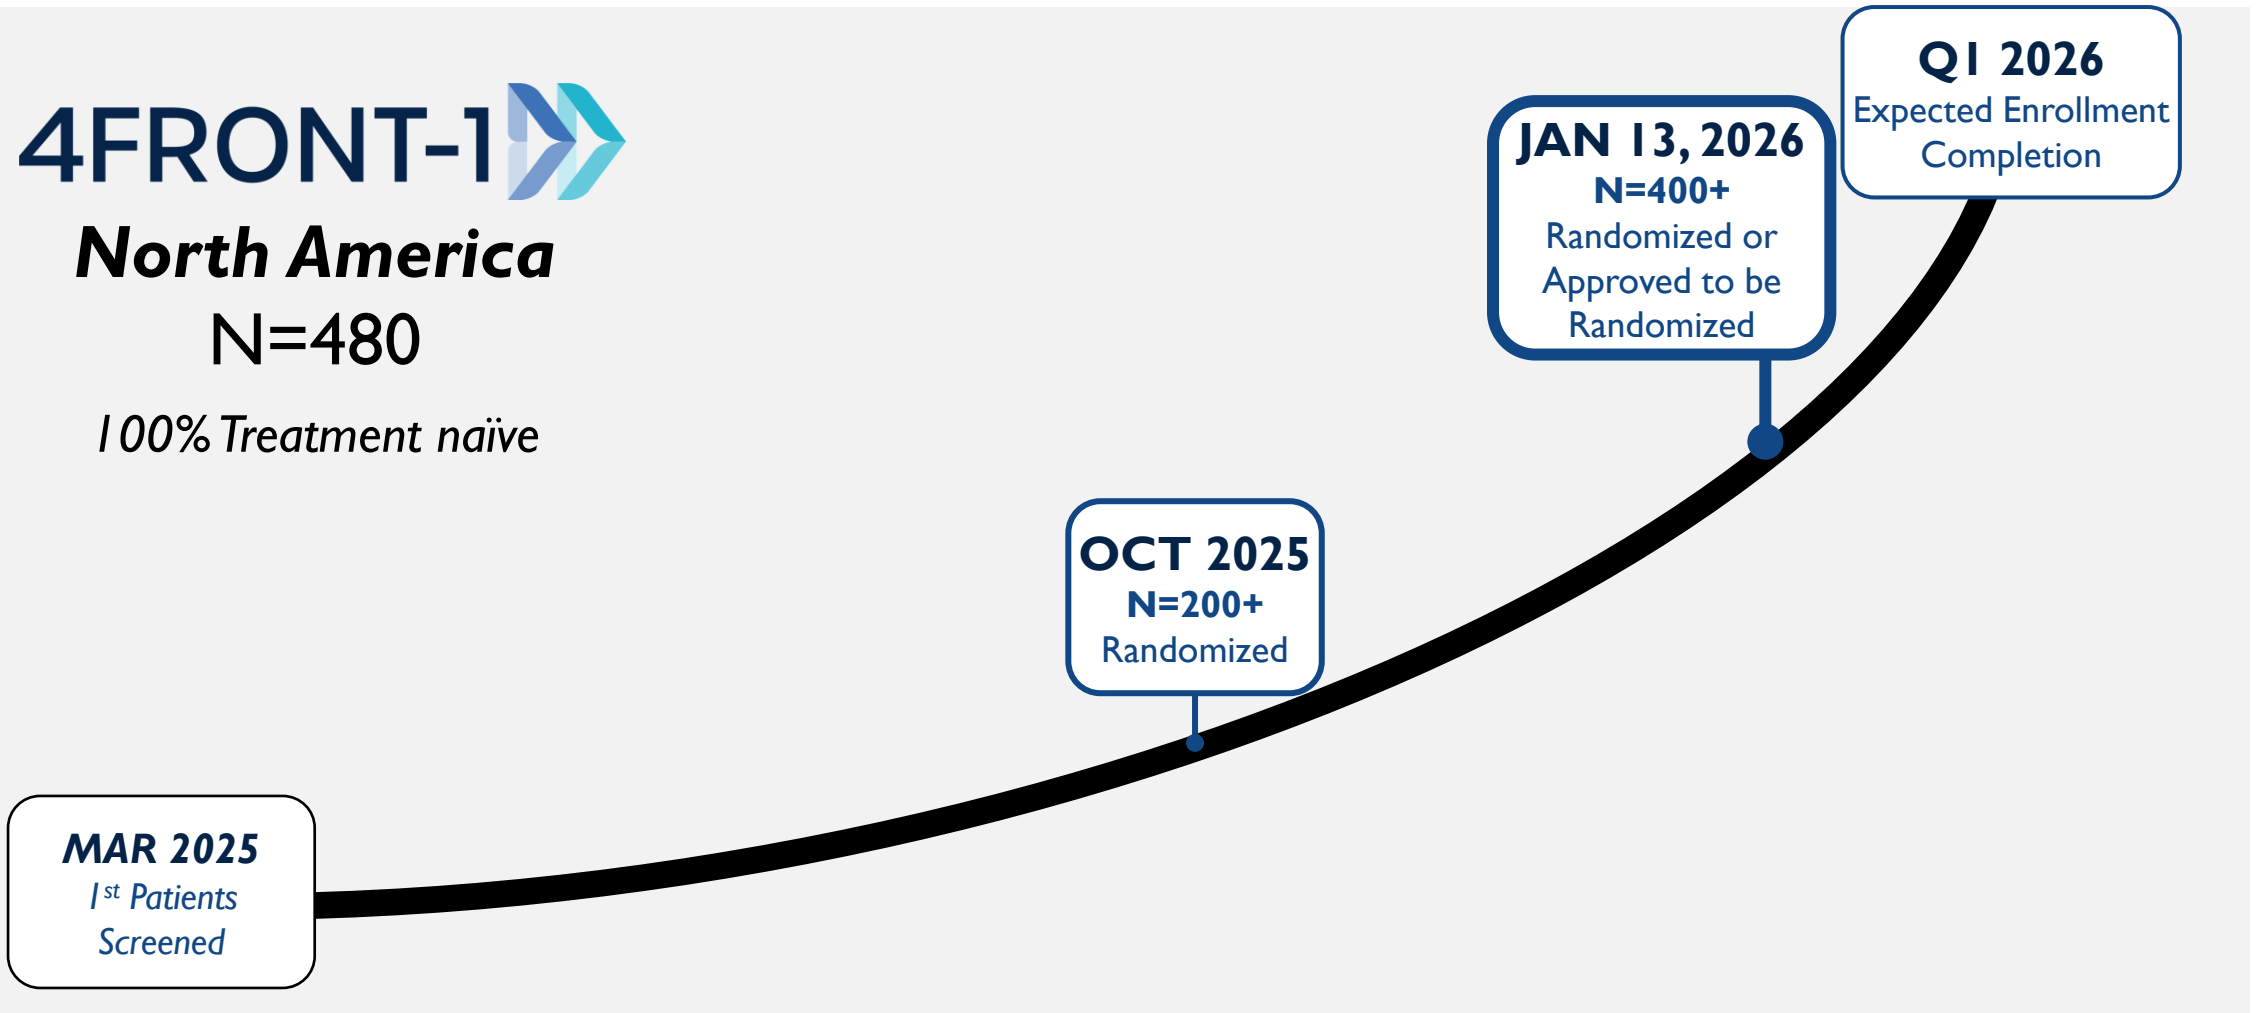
4FRONT-1

North America

N=480

100% Treatment naïve

MAR 2025
1st Patients Screened

OCT 2025
N=200+
Randomized

JAN 13, 2026
N=400+
Randomized or Approved to be Randomized

Q1 2026
Expected Enrollment Completion